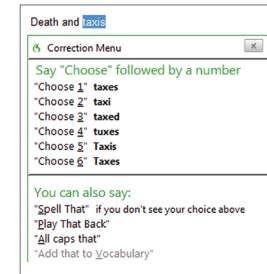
Death and taxis

Correction Menu

Say "Choose" followed by a number
"Choose 1" taxes
"Choose 2" taxi
"Choose 3" taxed
"Choose 4" tuxes
"Choose 5" Taxis
"Choose 6" Taxes

You can also say:
"Spell That" if you don't see your choice above
"Play That Back"
"All caps that"
"Add that to Vocabulary"